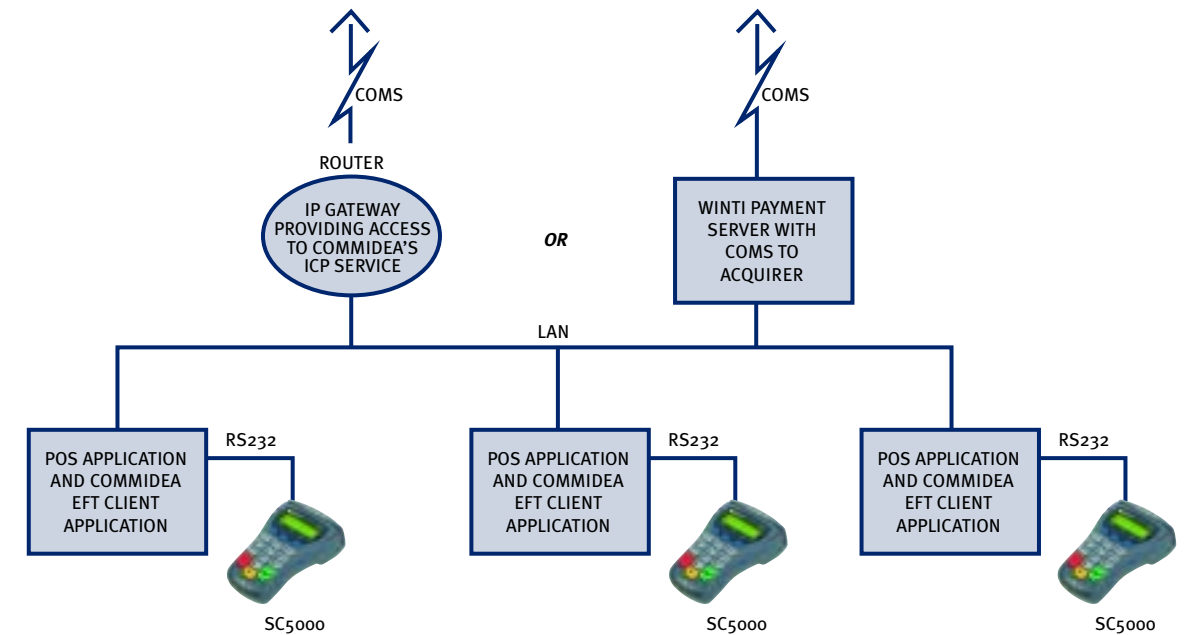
COMS

ROUTER

IP GATEWAY PROVIDING ACCESS TO COMMIDEA'S ICP SERVICE

OR

COMS

WINTI PAYMENT SERVER WITH COMS TO ACQUIRER

LAN

POS APPLICATION AND COMMIDEA EFT CLIENT APPLICATION

RS232

SC5000

POS APPLICATION AND COMMIDEA EFT CLIENT APPLICATION

RS232

SC5000

POS APPLICATION AND COMMIDEA EFT CLIENT APPLICATION

RS232

SC5000